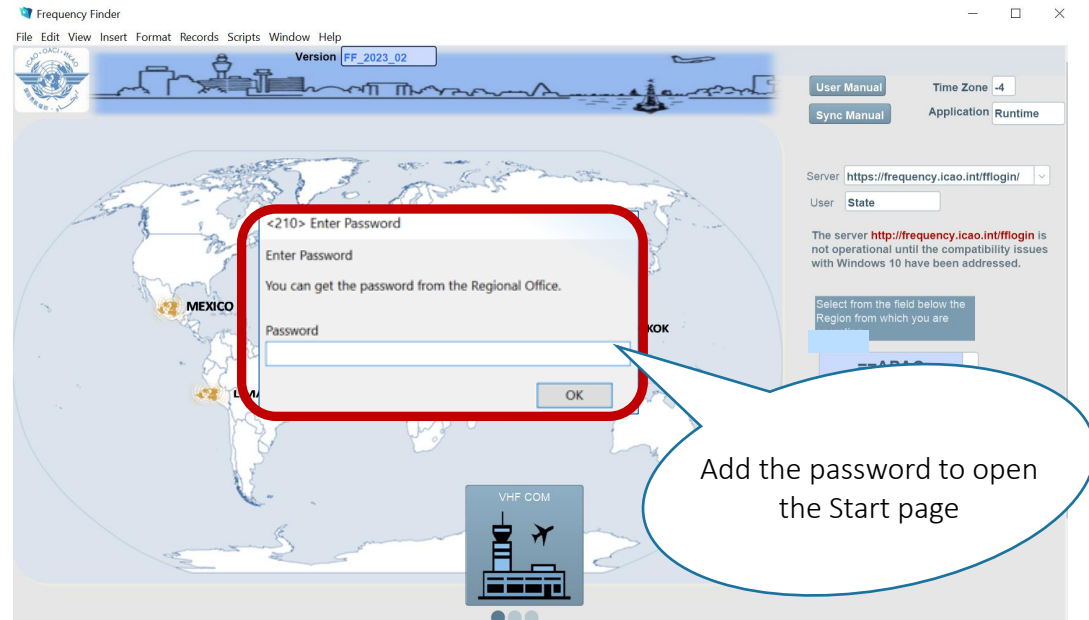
Frequency Finder

File Edit View Insert Format Records Scripts Window Help

ICAO • OACI • ИКАО

Version FF_2023_02

User Manual

Sync Manual

Time Zone -4

Application Runtime

Server https://frequency.icao.int/fflogin/

User State

The server http://frequency.icao.int/fflogin is not operational until the compatibility issues with Windows 10 have been addressed.

Select from the field below the Region from which you are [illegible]

MEXICO

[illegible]KOK

L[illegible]

<210> Enter Password

Enter Password

You can get the password from the Regional Office.

Password

OK

Add the password to open the Start page

VHF COM